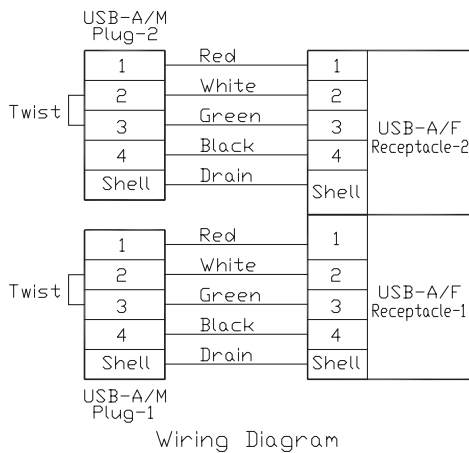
USB-A/M
Plug-2

Twist

| 1 |
|---|
| 2 |
| 3 |
| 4 |
| Shell |

Red
White
Green
Black
Drain

| 1 |
|---|
| 2 |
| 3 |
| 4 |
| Shell |

USB-A/F
Receptacle-2

Twist

| 1 |
|---|
| 2 |
| 3 |
| 4 |
| Shell |

Red
White
Green
Black
Drain

| 1 |
|---|
| 2 |
| 3 |
| 4 |
| Shell |

USB-A/F
Receptacle-1

USB-A/M
Plug-1

Wiring Diagram